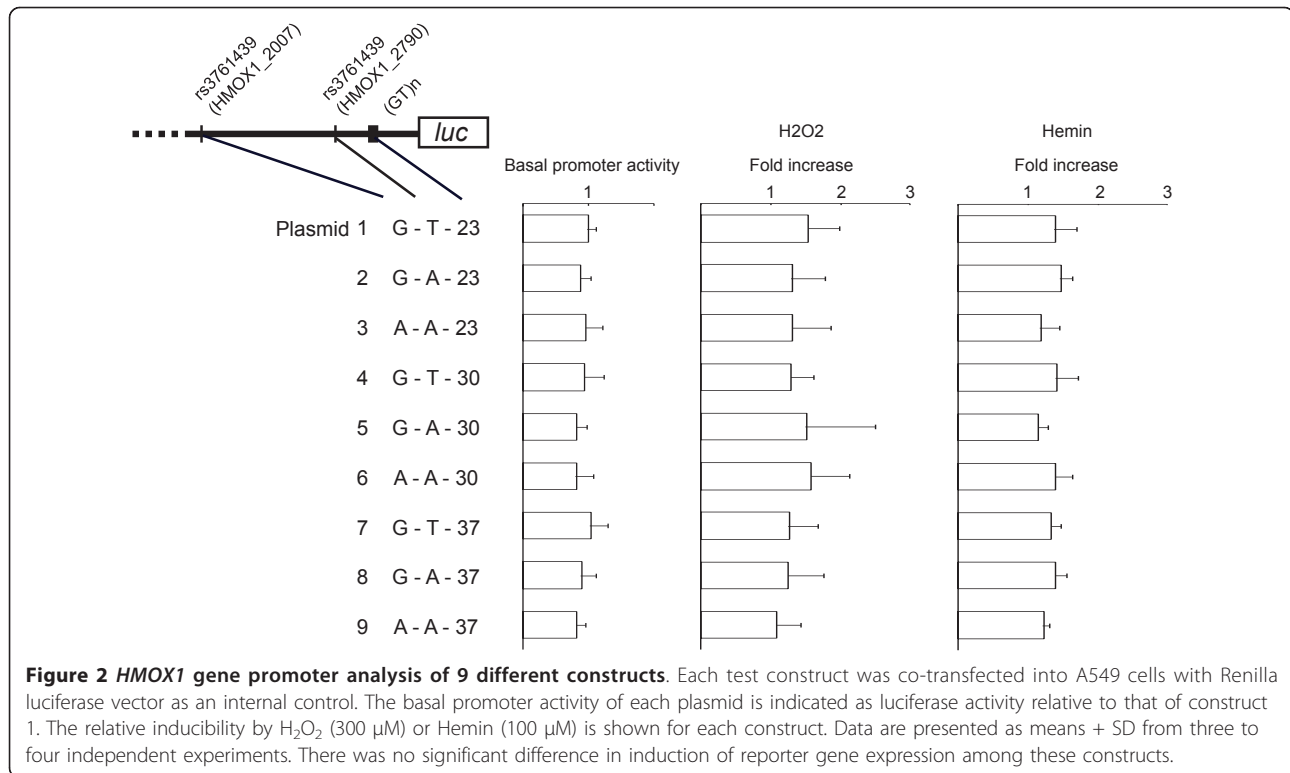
rs3761439 (HMOX1_2007)

rs3761439 (HMOX1_2790)

(GT)n

*luc*

Basal promoter activity

1

H2O2

Fold increase

1 2 3

Hemin

Fold increase

1 2 3

Plasmid 1 G - T - 23

2 G - A - 23

3 A - A - 23

4 G - T - 30

5 G - A - 30

6 A - A - 30

7 G - T - 37

8 G - A - 37

9 A - A - 37

**Figure 2 *HMOX1* gene promoter analysis of 9 different constructs**. Each test construct was co-transfected into A549 cells with Renilla luciferase vector as an internal control. The basal promoter activity of each plasmid is indicated as luciferase activity relative to that of construct 1. The relative inducibility by $H_2O_2$ (300 μM) or Hemin (100 μM) is shown for each construct. Data are presented as means + SD from three to four independent experiments. There was no significant difference in induction of reporter gene expression among these constructs.